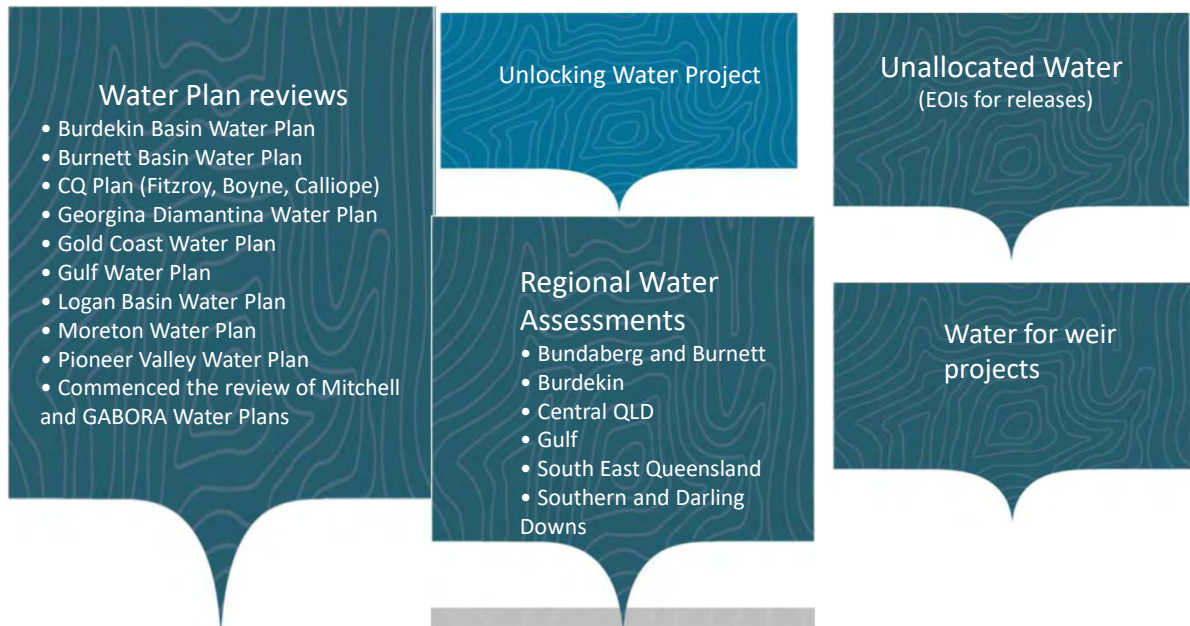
Water Plan reviews
• Burdekin Basin Water Plan
• Burnett Basin Water Plan
• CQ Plan (Fitzroy, Boyne, Calliope)
• Georgina Diamantina Water Plan
• Gold Coast Water Plan
• Gulf Water Plan
• Logan Basin Water Plan
• Moreton Water Plan
• Pioneer Valley Water Plan
• Commenced the review of Mitchell and GABORA Water Plans

Unlocking Water Project

Regional Water Assessments
• Bundaberg and Burnett
• Burdekin
• Central QLD
• Gulf
• South East Queensland
• Southern and Darling Downs

Unallocated Water
(EOIs for releases)

Water for weir projects